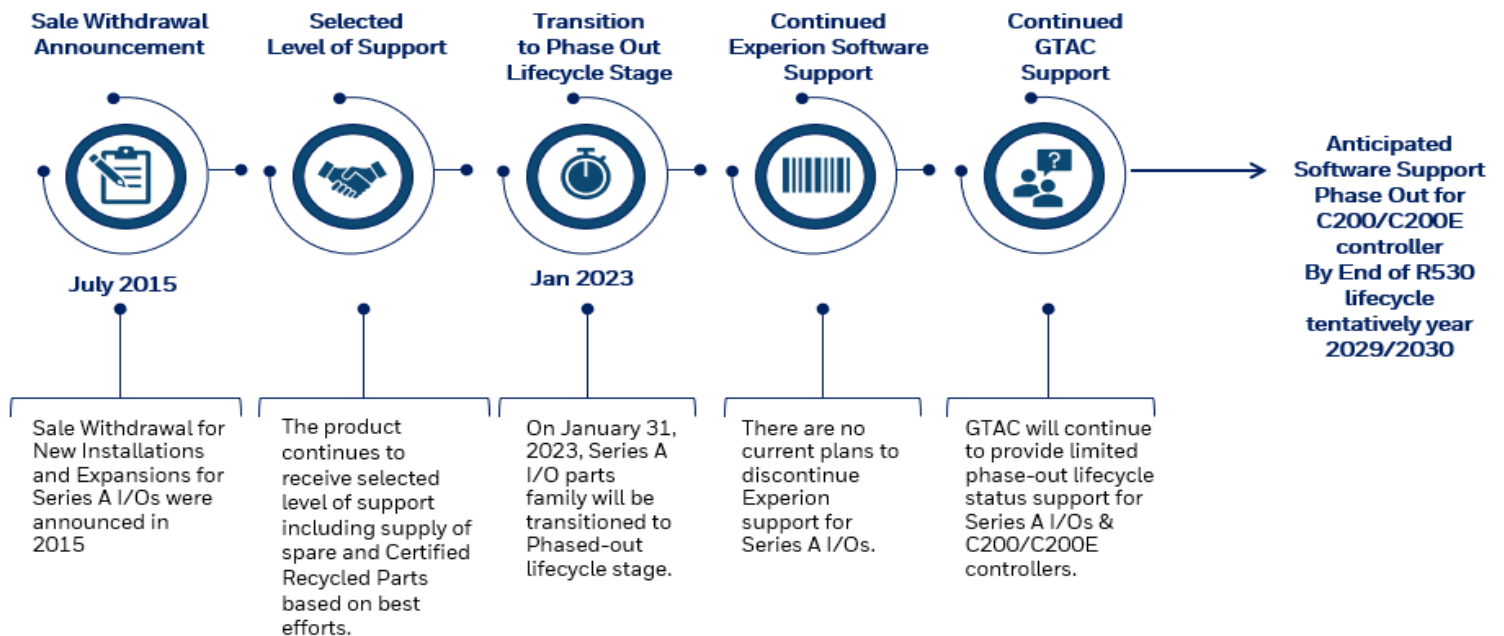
Sale Withdrawal Announcement

July 2015

Sale Withdrawal for New Installations and Expansions for Series A I/Os were announced in 2015

Selected Level of Support

The product continues to receive selected level of support including supply of spare and Certified Recycled Parts based on best efforts.

Transition to Phase Out Lifecycle Stage

Jan 2023

On January 31, 2023, Series A I/O parts family will be transitioned to Phased-out lifecycle stage.

Continued Experion Software Support

There are no current plans to discontinue Experion support for Series A I/Os.

Continued GTAC Support

GTAC will continue to provide limited phase-out lifecycle status support for Series A I/Os & C200/C200E controllers.

Anticipated Software Support Phase Out for C200/C200E controller By End of R530 lifecycle tentatively year 2029/2030